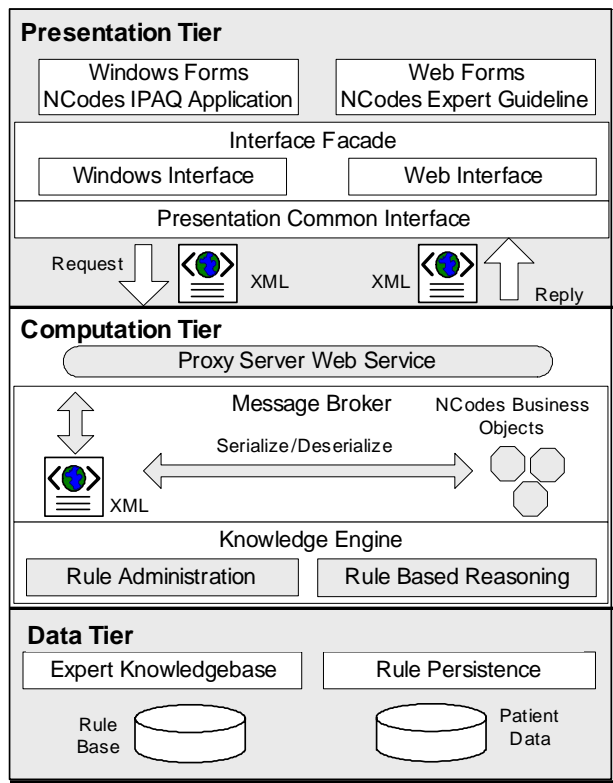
Presentation Tier

Windows Forms
NCodes IPAQ Application

Web Forms
NCodes Expert Guideline

Interface Facade

Windows Interface

Web Interface

Presentation Common Interface

Request

XML

XML

Reply

Computation Tier

Proxy Server Web Service

Message Broker

NCodes Business Objects

Serialize/Deserialize

XML

Knowledge Engine

Rule Administration

Rule Based Reasoning

Data Tier

Expert Knowledgebase

Rule Persistence

Rule Base

Patient Data